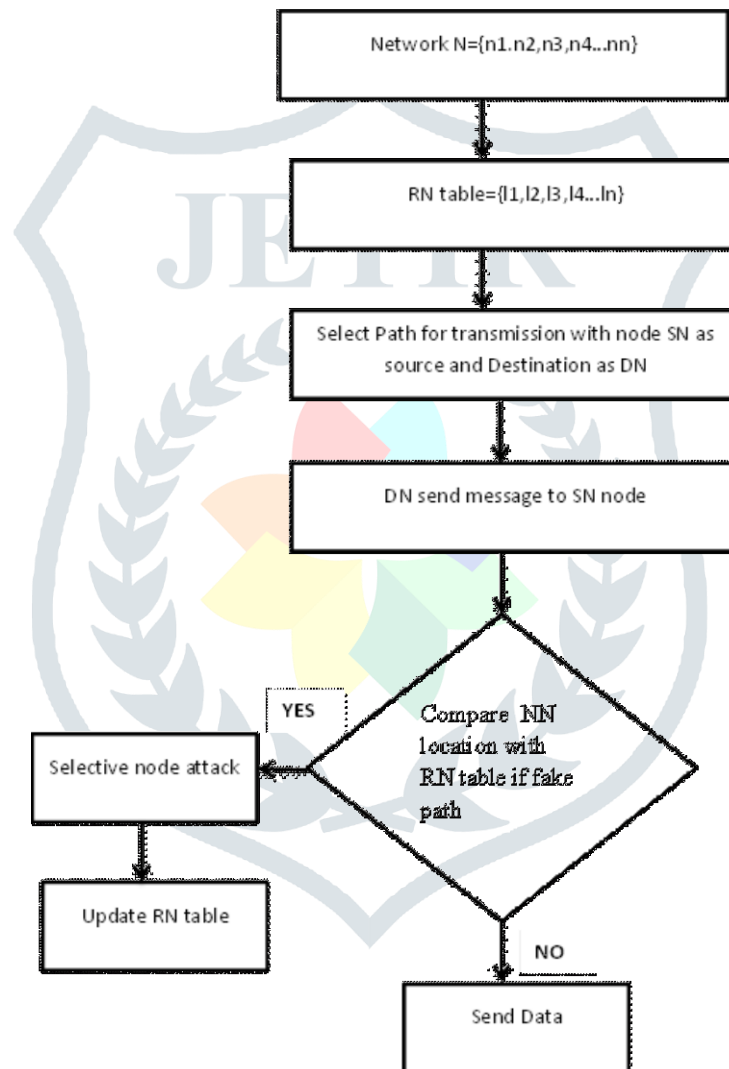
Network N={n1.n2,n3,n4...nn}

RN table={l1,l2,l3,l4...ln}

Select Path for transmission with node SN as source and Destination as DN

DN send message to SN node

Compare NN location with RN table if fake path

YES

Selective node attack

Update RN table

NO

Send Data

JETIR